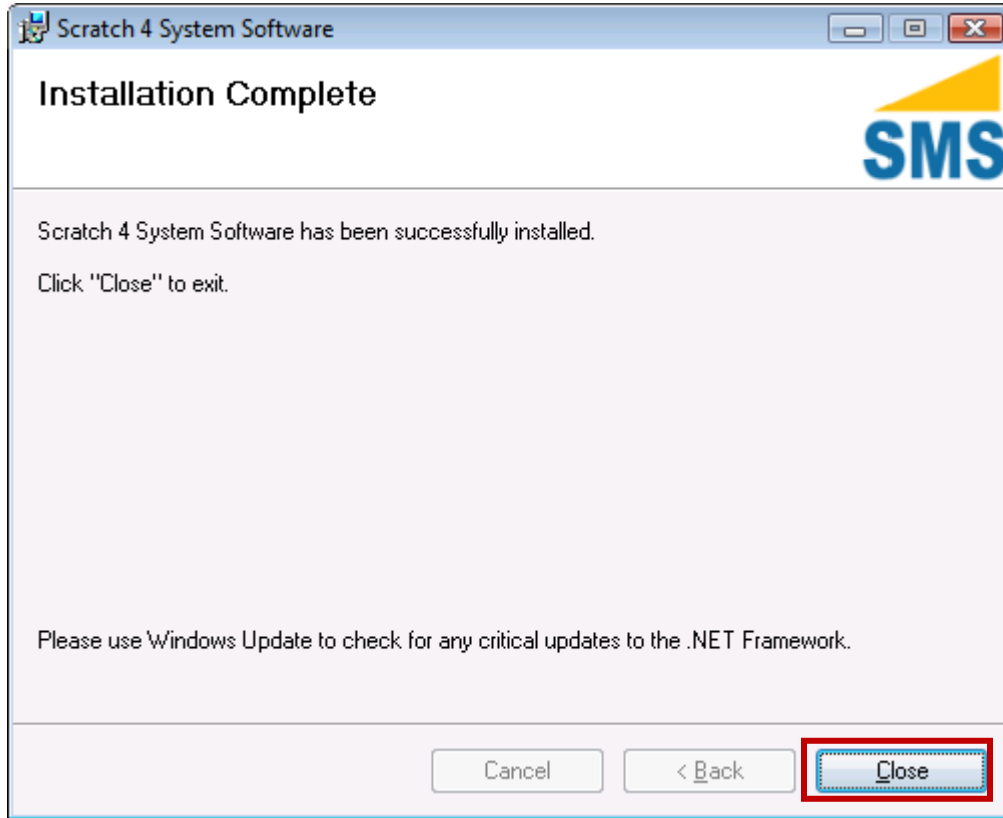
Scratch 4 System Software

Installation Complete

SMS

Scratch 4 System Software has been successfully installed.

Click "Close" to exit.

Please use Windows Update to check for any critical updates to the .NET Framework.

Cancel

< Back

Close